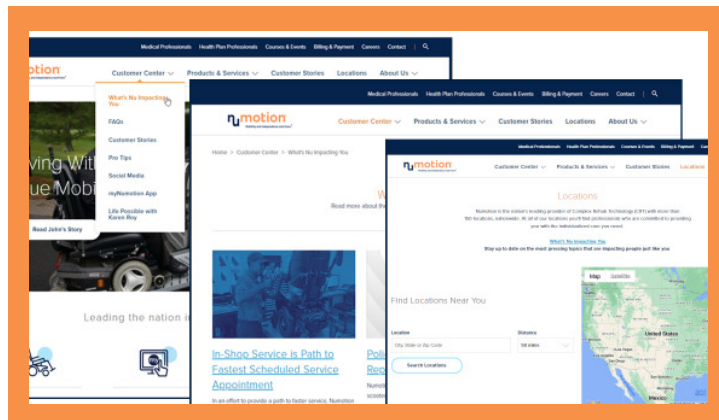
Medical Professionals Health Plan Professionals Courses & Events Billing & Payment Careers Contact

motion

Customer Center Products & Services Customer Stories Locations About Us

What's Nu Impacting You
FAQs
Customer Stories
Pro Tips
Social Media
myNumotion App
Life Possible with Karen Roy

ving Wit
ue Mobi

Read John's Story

Leading the nation i

Medical Professionals Health Plan Professionals Courses & Events Billing & Payment Careers Contact

numotion

Customer Center Products & Services Customer Stories Locations About Us

Home > Customer Center > What's Nu Impacting You

W
Read more about the

In-Shop Service is Path to Fastest Scheduled Service Appointment

In an effort to provide a path to faster service, Numotion

Poli
Rep

Numo
scoote

numotion

Customer Center Products & Services Customer Stories Locations

Locations

Numotion is the nation's leading provider of Complex Rehab Technology (CRT) with more than 160 locations, nationwide. At all of our locations you'll find professionals who are committed to providing you with the individualized care you need.

What's Nu Impacting You
Stay up to date on the most pressing topics that are impacting people just like you

Find Locations Near You

Location
City, State or Zip Code

Distance
50 miles

Search Locations

Map Satellite

United States